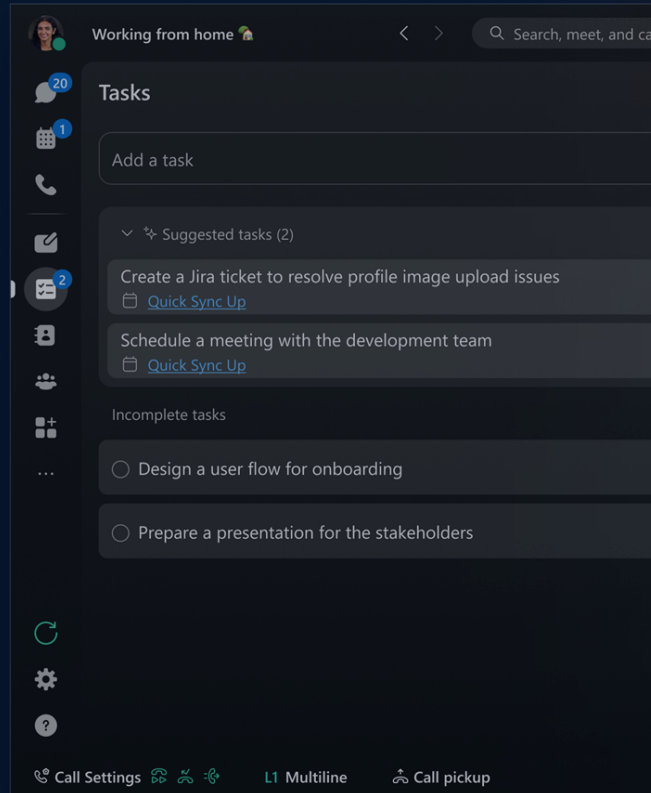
Working from home

Search, meet, and ca

20

1

2

Tasks

Add a task

Suggested tasks (2)

Create a Jira ticket to resolve profile image upload issues
Quick Sync Up

Schedule a meeting with the development team
Quick Sync Up

Incomplete tasks

Design a user flow for onboarding

Prepare a presentation for the stakeholders

...

Call Settings

L1 Multiline

Call pickup